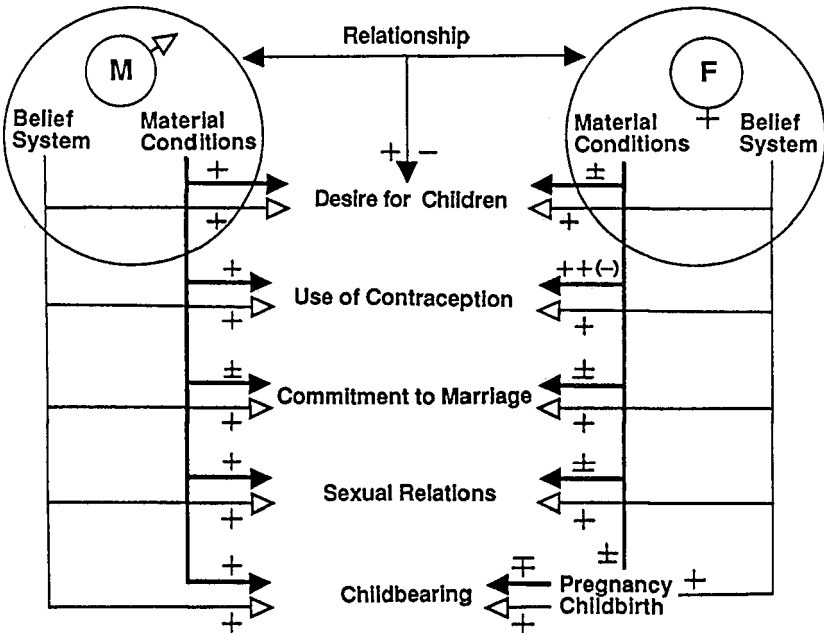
Relationship

M

Belief System

Material Conditions

F

Material Conditions

Belief System

+ −

+

Desire for Children

+

±

+

+

Use of Contraception

+

++(−)

+

±

Commitment to Marriage

+

±

+

+

Sexual Relations

+

±

+

±

+

Childbearing

+

∓

Pregnancy Childbirth

+

+